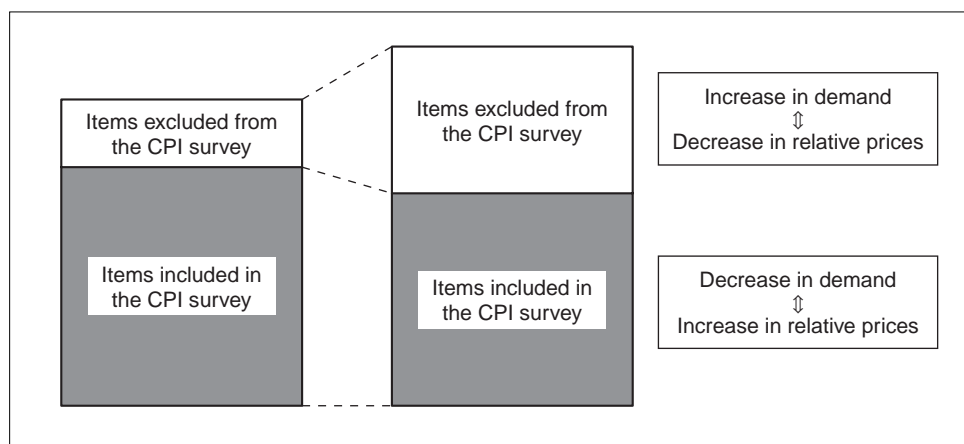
Items excluded from the CPI survey

Items included in the CPI survey

Items excluded from the CPI survey

Items included in the CPI survey

Increase in demand
⇕
Decrease in relative prices

Decrease in demand
⇕
Increase in relative prices